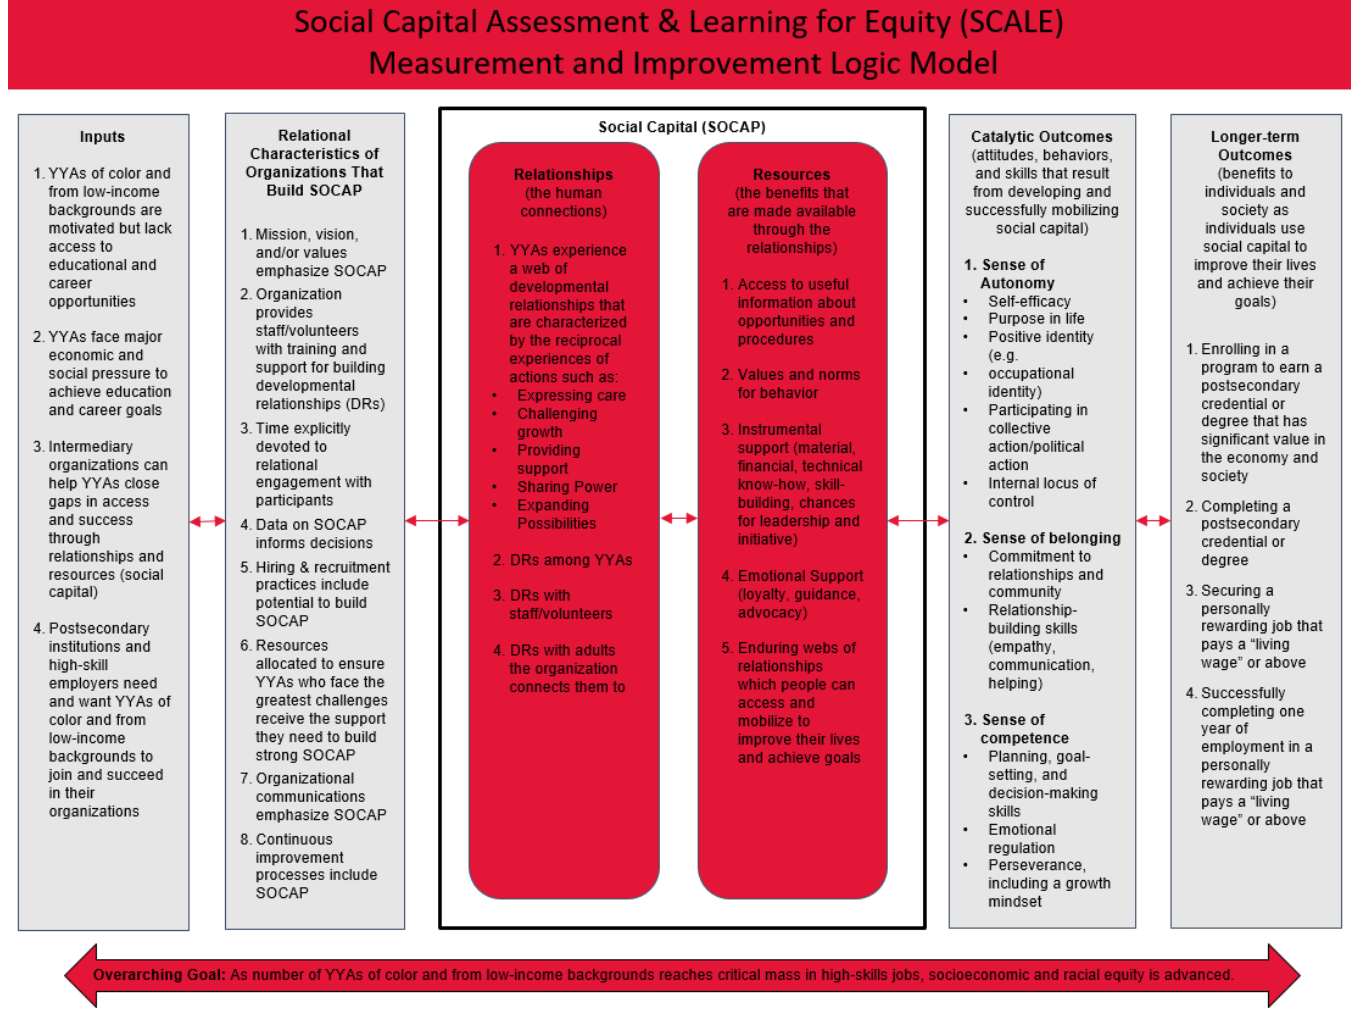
Social Capital Assessment & Learning for Equity (SCALE)
Measurement and Improvement Logic Model

Inputs

1. YYAs of color and from low-income backgrounds are motivated but lack access to educational and career opportunities

2. YYAs face major economic and social pressure to achieve education and career goals

3. Intermediary organizations can help YYAs close gaps in access and success through relationships and resources (social capital)

4. Postsecondary institutions and high-skill employers need and want YYAs of color and from low-income backgrounds to join and succeed in their organizations

Relational Characteristics of Organizations That Build SOCAP

1. Mission, vision, and/or values emphasize SOCAP
2. Organization provides staff/volunteers with training and support for building developmental relationships (DRs)
3. Time explicitly devoted to relational engagement with participants
4. Data on SOCAP informs decisions
5. Hiring & recruitment practices include potential to build SOCAP
6. Resources allocated to ensure YYAs who face the greatest challenges receive the support they need to build strong SOCAP
7. Organizational communications emphasize SOCAP
8. Continuous improvement processes include SOCAP

Social Capital (SOCAP)

Relationships
(the human connections)

1. YYAs experience a web of developmental relationships that are characterized by the reciprocal experiences of actions such as:
• Expressing care
• Challenging growth
• Providing support
• Sharing Power
• Expanding Possibilities

2. DRs among YYAs

3. DRs with staff/volunteers

4. DRs with adults the organization connects them to

Resources
(the benefits that are made available through the relationships)

1. Access to useful information about opportunities and procedures

2. Values and norms for behavior

3. Instrumental support (material, financial, technical know-how, skill-building, chances for leadership and initiative)

4. Emotional Support (loyalty, guidance, advocacy)

5. Enduring webs of relationships which people can access and mobilize to improve their lives and achieve goals

Catalytic Outcomes
(attitudes, behaviors, and skills that result from developing and successfully mobilizing social capital)

1. Sense of Autonomy
• Self-efficacy
• Purpose in life
• Positive identity (e.g.
• occupational identity)
• Participating in collective action/political action
• Internal locus of control

2. Sense of belonging
• Commitment to relationships and community
• Relationship-building skills (empathy, communication, helping)

3. Sense of competence
• Planning, goal-setting, and decision-making skills
• Emotional regulation
• Perseverance, including a growth mindset

Longer-term Outcomes
(benefits to individuals and society as individuals use social capital to improve their lives and achieve their goals)

1. Enrolling in a program to earn a postsecondary credential or degree that has significant value in the economy and society

2. Completing a postsecondary credential or degree

3. Securing a personally rewarding job that pays a “living wage” or above

4. Successfully completing one year of employment in a personally rewarding job that pays a “living wage” or above

Overarching Goal: As number of YYAs of color and from low-income backgrounds reaches critical mass in high-skills jobs, socioeconomic and racial equity is advanced.